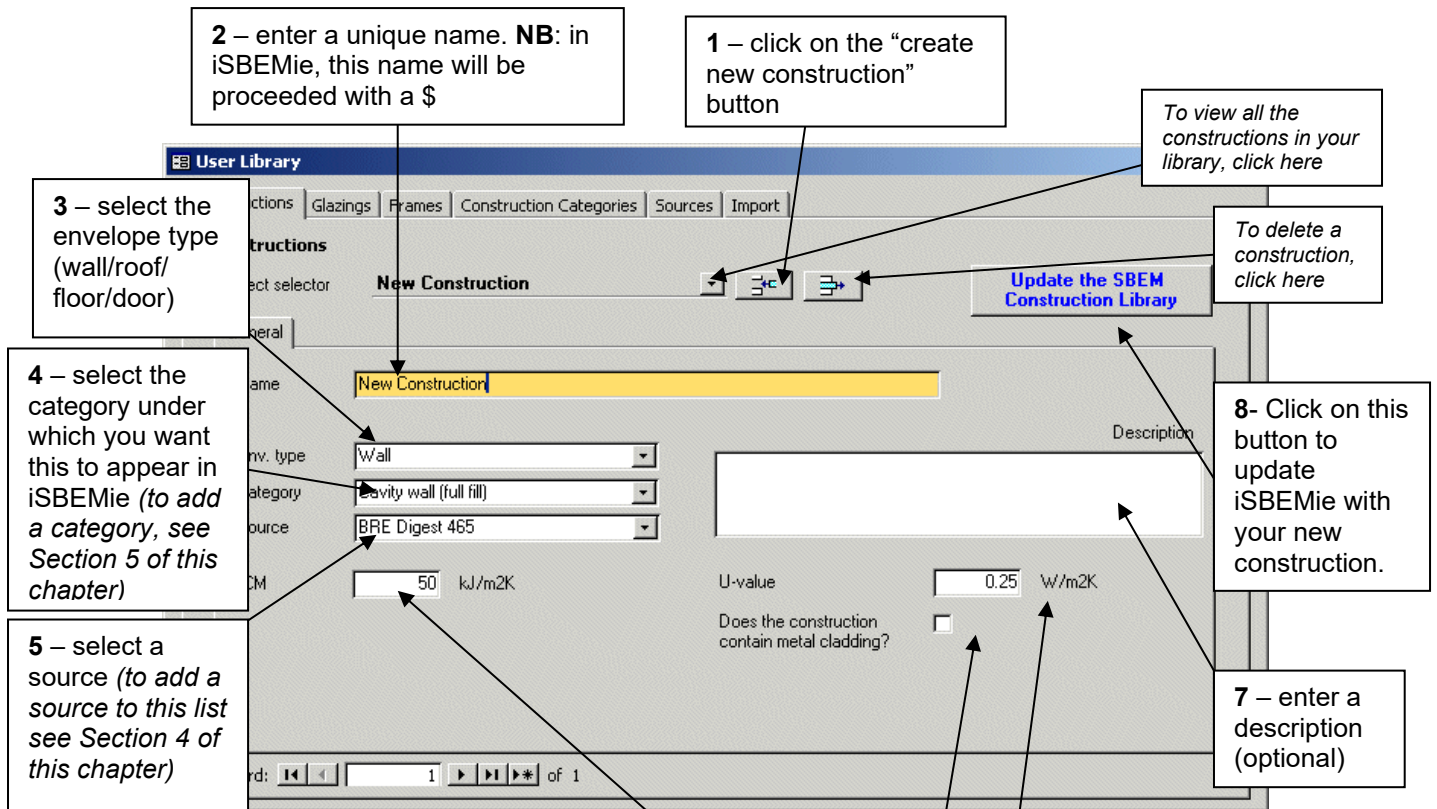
**2** – enter a unique name. **NB**: in iSBEMie, this name will be proceeded with a $

**1** – click on the "create new construction" button

*To view all the constructions in your library, click here*

User Library

**3** – select the envelope type (wall/roof/ floor/door)

ctions | Glazings | Frames | Construction Categories | Sources | Import

structions

ect selector

New Construction

*To delete a construction, click here*

Update the SBEM Construction Library

neral

**4** – select the category under which you want this to appear in iSBEMie *(to add a category, see Section 5 of this chapter)*

ame

New Construction

**8**- Click on this button to update iSBEMie with your new construction.

Description

nv. type

Wall

ategory

avity wall (full fill)

ource

BRE Digest 465

CM

50 kJ/m2K

U-value

0.25 W/m2K

Does the construction contain metal cladding?

**5** – select a source *(to add a source to this list see Section 4 of this chapter)*

**7** – enter a description (optional)

rd: 1 of 1